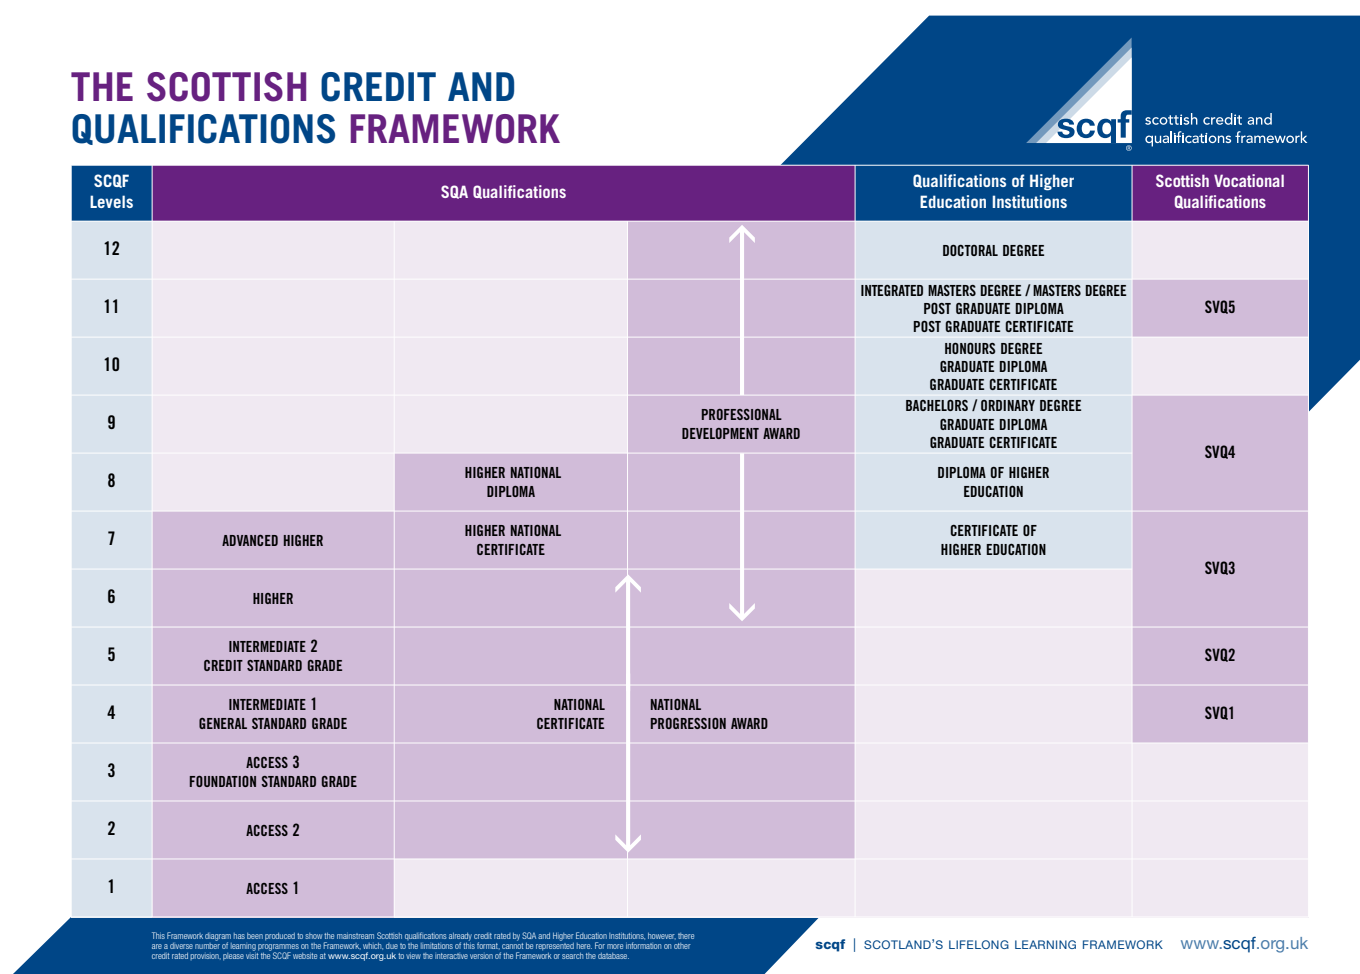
THE SCOTTISH CREDIT AND QUALIFICATIONS FRAMEWORK

scqf® scottish credit and qualifications framework

| SCQF Levels | SQA Qualifications | | | Qualifications of Higher Education Institutions | Scottish Vocational Qualifications |
|---|---|---|---|---|---|
| 12 | | | | DOCTORAL DEGREE | |
| 11 | | | | INTEGRATED MASTERS DEGREE / MASTERS DEGREE POST GRADUATE DIPLOMA POST GRADUATE CERTIFICATE | SVQ5 |
| 10 | | | | HONOURS DEGREE GRADUATE DIPLOMA GRADUATE CERTIFICATE | |
| 9 | | | PROFESSIONAL DEVELOPMENT AWARD | BACHELORS / ORDINARY DEGREE GRADUATE DIPLOMA GRADUATE CERTIFICATE | SVQ4 |
| 8 | | HIGHER NATIONAL DIPLOMA | | DIPLOMA OF HIGHER EDUCATION | |
| 7 | ADVANCED HIGHER | HIGHER NATIONAL CERTIFICATE | | CERTIFICATE OF HIGHER EDUCATION | SVQ3 |
| 6 | HIGHER | | | | |
| 5 | INTERMEDIATE 2 CREDIT STANDARD GRADE | | | | SVQ2 |
| 4 | INTERMEDIATE 1 GENERAL STANDARD GRADE | NATIONAL CERTIFICATE | NATIONAL PROGRESSION AWARD | | SVQ1 |
| 3 | ACCESS 3 FOUNDATION STANDARD GRADE | | | | |
| 2 | ACCESS 2 | | | | |
| 1 | ACCESS 1 | | | | |

This Framework diagram has been produced to show the mainstream Scottish qualifications already credit rated by SQA and Higher Education Institutions, however, there are a diverse number of learning programmes on the Framework, which, due to the limitations of this format, cannot be represented here. For more information on other credit rated provision, please visit the SCQF website at www.scqf.org.uk to view the interactive version of the Framework or search the database.

scqf | SCOTLAND'S LIFELONG LEARNING FRAMEWORK www.scqf.org.uk